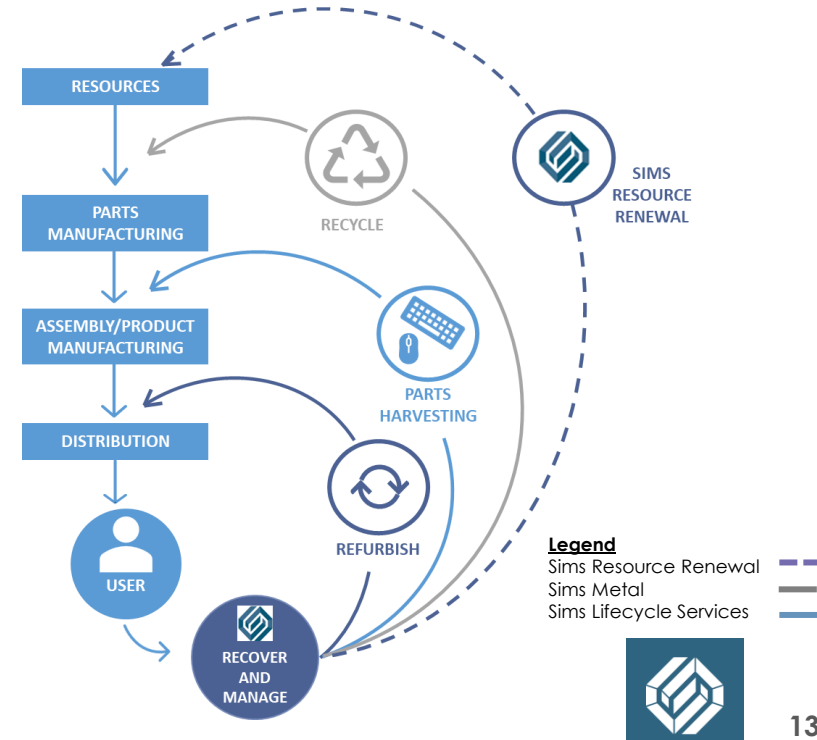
RESOURCES

PARTS MANUFACTURING

ASSEMBLY/PRODUCT MANUFACTURING

DISTRIBUTION

USER

RECOVER AND MANAGE

RECYCLE

PARTS HARVESTING

REFURBISH

SIMS RESOURCE RENEWAL

Legend
Sims Resource Renewal
Sims Metal
Sims Lifecycle Services

13